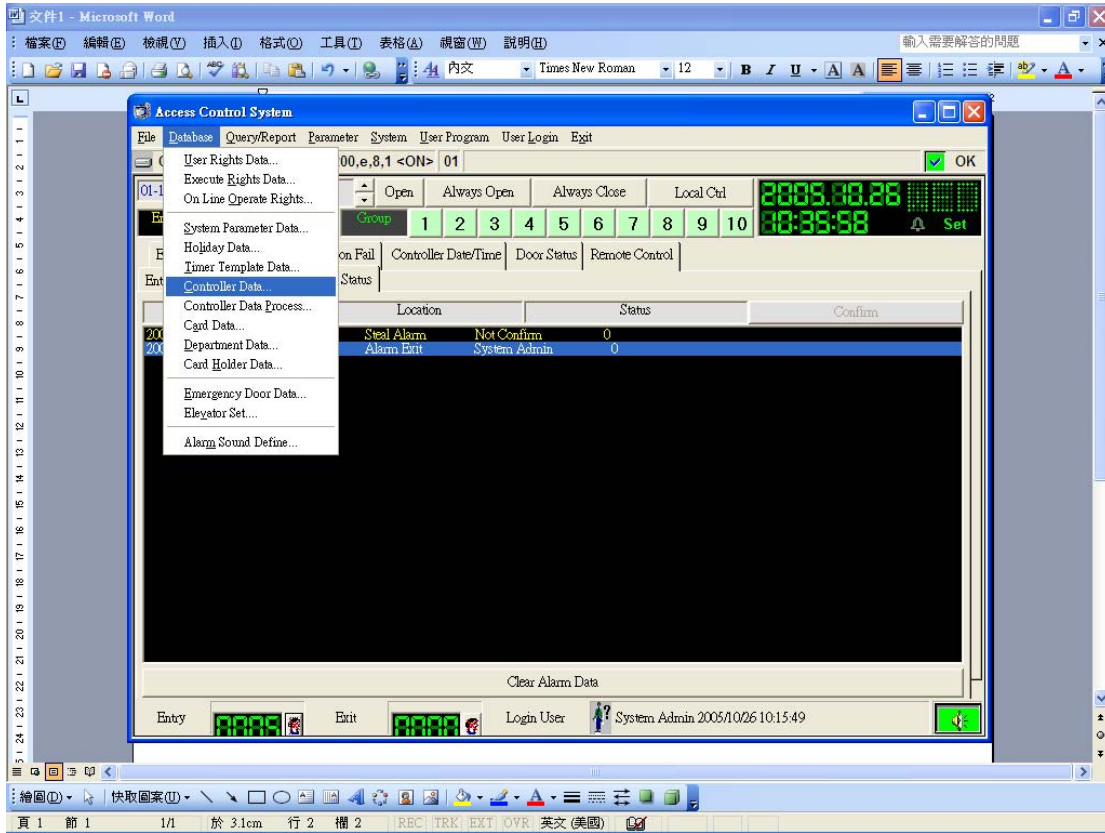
文件1 - Microsoft Word

檔案(F) 編輯(E) 檢視(V) 插入(I) 格式(O) 工具(T) 表格(A) 視窗(W) 說明(H)

輸入需要解答的問題

內文 Times New Roman 12 B I U A

Access Control System

File Database Query/Report Parameter System User Program User Login Exit

User Rights Data...
Execute Rights Data...
On Line Operate Rights...
System Parameter Data...
Holiday Data...
Timer Template Data...
Controller Data...
Controller Data Process...
Card Data...
Department Data...
Card Holder Data...
Emergency Door Data...
Elevator Set....
Alarm Sound Define...

00,e,8,1 <ON> 01 OK

Open Always Open Always Close Local Ctrl 2005.10.26

Group 1 2 3 4 5 6 7 8 9 10 10:39:58 Set

on Fail Controller Date/Time Door Status Remote Control

Status

Location Status Confirm

Steal Alarm Not Confirm 0
Alarm Exit System Admin 0

Clear Alarm Data

Entry 8888 Exit 8888 Login User System Admin 2005/10/26 10:15:49

繪圖(D) 快取圖案(U)

頁 1 節 1 1/1 於 3.1cm 行 2 欄 2 REC TRK EXT OVR 英文 (美國)